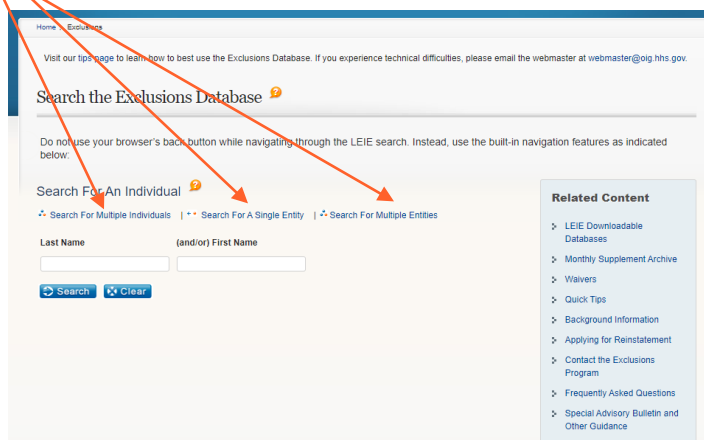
Home > Exclusions

Visit our tips page to learn how to best use the Exclusions Database. If you experience technical difficulties, please email the webmaster at webmaster@oig.hhs.gov.

Search the Exclusions Database

Do not use your browser's back button while navigating through the LEIE search. Instead, use the built-in navigation features as indicated below:

Search For An Individual

Search For Multiple Individuals | Search For A Single Entity | Search For Multiple Entities

Last Name (and/or) First Name

Search Clear

Related Content

LEIE Downloadable Databases

Monthly Supplement Archive

Waivers

Quick Tips

Background Information

Applying for Reinstatement

Contact the Exclusions Program

Frequently Asked Questions

Special Advisory Bulletin and Other Guidance